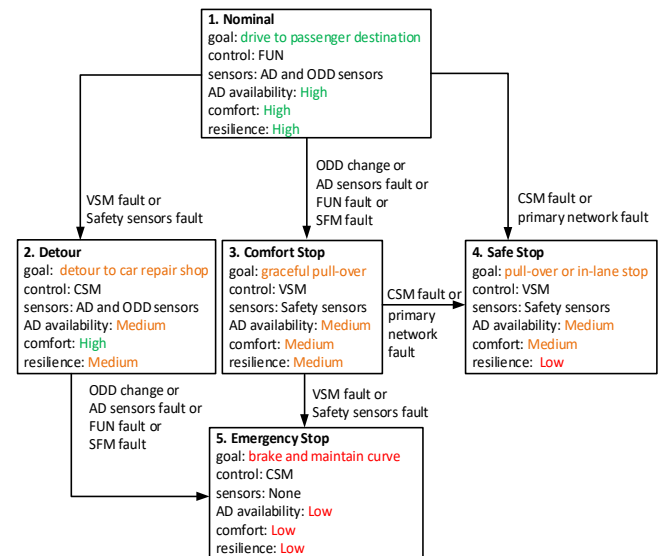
1. Nominal
goal: drive to passenger destination
control: FUN
sensors: AD and ODD sensors
AD availability: High
comfort: High
resilience: High

VSM fault or Safety sensors fault

ODD change or AD sensors fault or FUN fault or SFM fault

CSM fault or primary network fault

2. Detour
goal: detour to car repair shop
control: CSM
sensors: AD and ODD sensors
AD availability: Medium
comfort: High
resilience: Medium

3. Comfort Stop
goal: graceful pull-over
control: VSM
sensors: Safety sensors
AD availability: Medium
comfort: Medium
resilience: Medium

CSM fault or primary network fault

4. Safe Stop
goal: pull-over or in-lane stop
control: VSM
sensors: Safety sensors
AD availability: Medium
comfort: Medium
resilience: Low

ODD change or AD sensors fault or FUN fault or SFM fault

VSM fault or Safety sensors fault

5. Emergency Stop
goal: brake and maintain curve
control: CSM
sensors: None
AD availability: Low
comfort: Low
resilience: Low